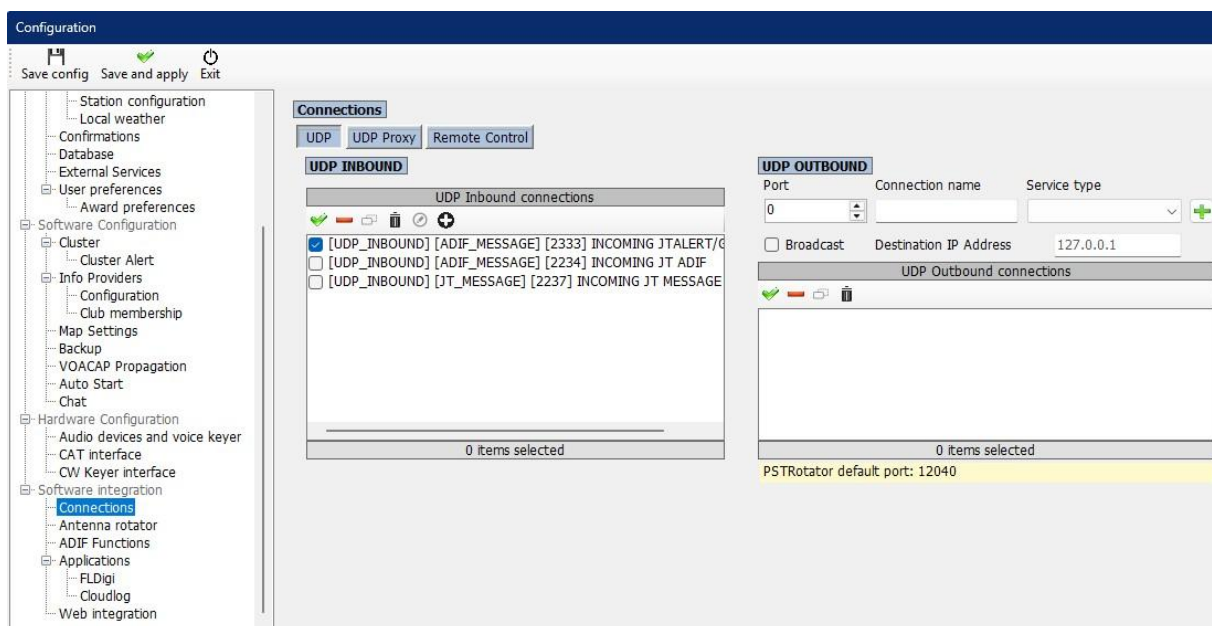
Configuration

Save config Save and apply Exit

Station configuration
Local weather
Confirmations
Database
External Services
User preferences
Award preferences
Software Configuration
Cluster
Cluster Alert
Info Providers
Configuration
Club membership
Map Settings
Backup
VOACAP Propagation
Auto Start
Chat
Hardware Configuration
Audio devices and voice keyer
CAT interface
CW Keyer interface
Software integration
Connections
Antenna rotator
ADIF Functions
Applications
FLDigi
Cloudlog
Web integration

Connections
UDP UDP Proxy Remote Control

UDP INBOUND
UDP Inbound connections
[UDP_INBOUND] [ADIF_MESSAGE] [2333] INCOMING JTALERT/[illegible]
[UDP_INBOUND] [ADIF_MESSAGE] [2234] INCOMING JT ADIF
[UDP_INBOUND] [JT_MESSAGE] [2237] INCOMING JT MESSAGE
0 items selected

UDP OUTBOUND
Port Connection name Service type
0
Broadcast Destination IP Address 127.0.0.1
UDP Outbound connections
0 items selected
PSTRotator default port: 12040